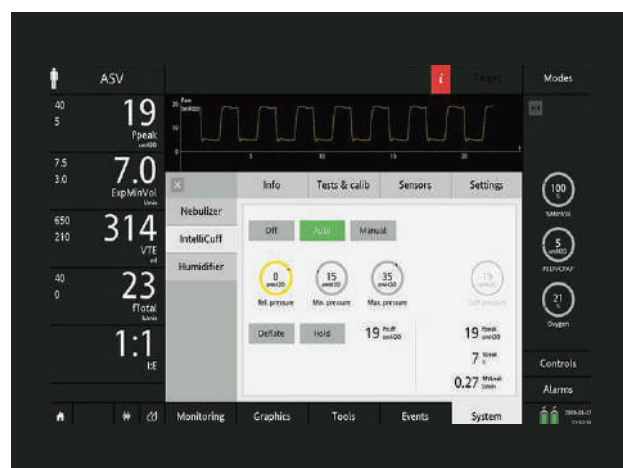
ASV

i

Target

Modes

40
5
19
Ppeak
cmH2O

20
Paw
cmH2O
10
0
5
10
15
20

7.5
3.0
7.0
ExpMinVol
l/min

650
210
314
VTE
ml

40
0
23
fTotal
b/min

1:1
I:E

Info
Tests & calib
Sensors
Settings

Nebulizer
IntelliCuff
Humidifier

Off
Auto
Manual

0
cmH2O
Rel. pressure

15
cmH2O
Min. pressure

35
cmH2O
Max. pressure

15
cmH2O
Cuff pressure

Deflate
Hold
19 Pcuff cmH2O

19 Ppeak cmH2O
7 Vleak %
0.27 MVleak l/min

100
%
%MinVol

5
cmH2O
PEEP/CPAP

21
%
Oxygen

Controls
Alarms

Monitoring
Graphics
Tools
Events
System

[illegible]